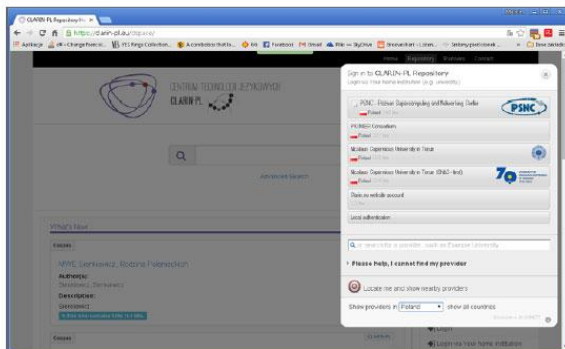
CLARIN-PL Repository ×

https://clarin-pl.eu/dspace/

Aplikacje

Home Repository Partners Contact

CENTRUM TECHNOLOGII JĘZYKOWYCH
CLARIN-PL

Advanced Search

What's New

NERF, Sienkiewicz, Rodzina Połanieckich

Author(s):

Description:

Sign in to CLARIN-PL Repository
Login via Your home institution (e.g. university)

PSNC - Poznan Supercomputing and Networking Center
Poland

PSNC

PIONIER Consortium
Poland

Nicolaus Copernicus University in Torun
Poland

Nicolaus Copernicus University in Torun (CNAC - test)
Poland

Back up website account

Local authentication

Please help, I cannot find my provider

Locate me and show nearby providers

Show providers in Poland show all countries

Login
Login via Your home institution